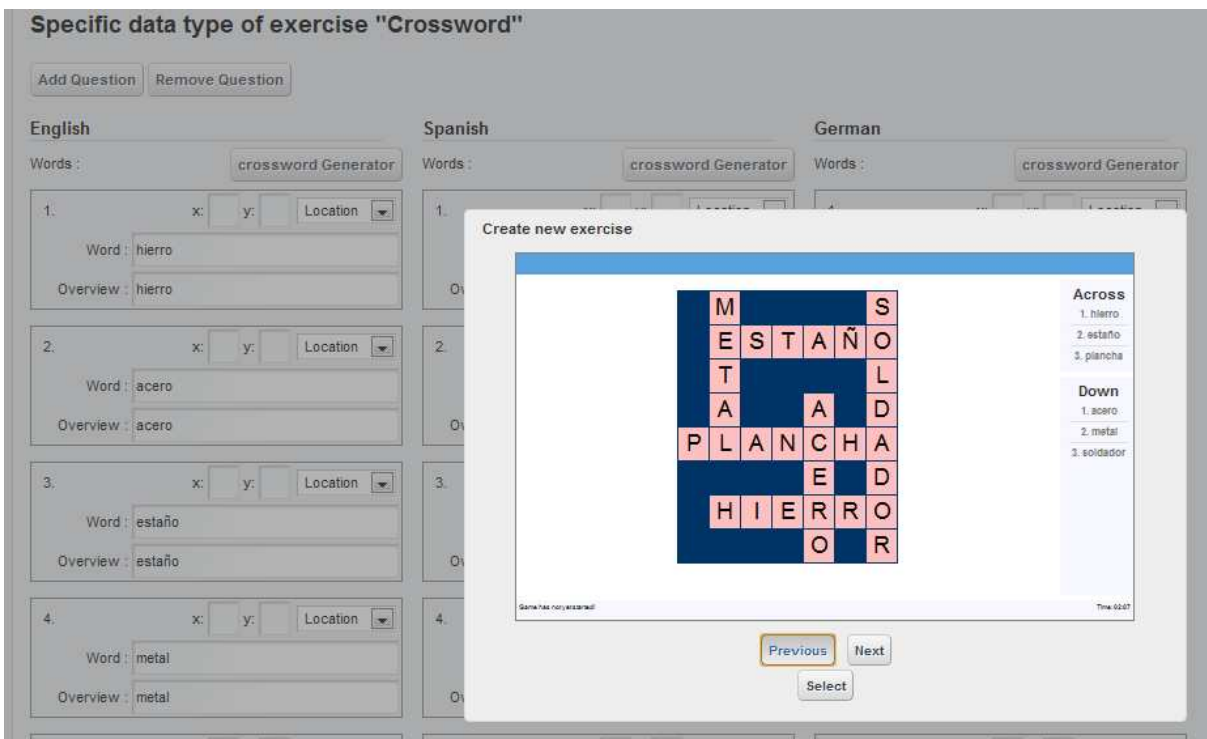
Specific data type of exercise "Crossword"

Add Question Remove Question

English

Words : crossword Generator

1. x: y: Location

Word : hierro

Overview : hierro

2. x: y: Location

Word : acero

Overview : acero

3. x: y: Location

Word : estaño

Overview : estaño

4. x: y: Location

Word : metal

Overview : metal

Spanish

Words : crossword Generator

1. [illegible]

2.

3.

4.

German

Words : crossword Generator

Create new exercise

| | M | | | | | S |
|---|---|---|---|---|---|---|
| | E | S | T | A | Ñ | O |
| | T | | | | | L |
| | A | | | A | | D |
| P | L | A | N | C | H | A |
| | | | | E | | D |
| | H | I | E | R | R | O |
| | | | | O | | R |

Across
1. hierro
2. estaño
3. plancha

Down
1. acero
2. metal
3. soldador

Game has not yet started!

Time: 02:07

Previous Next

Select